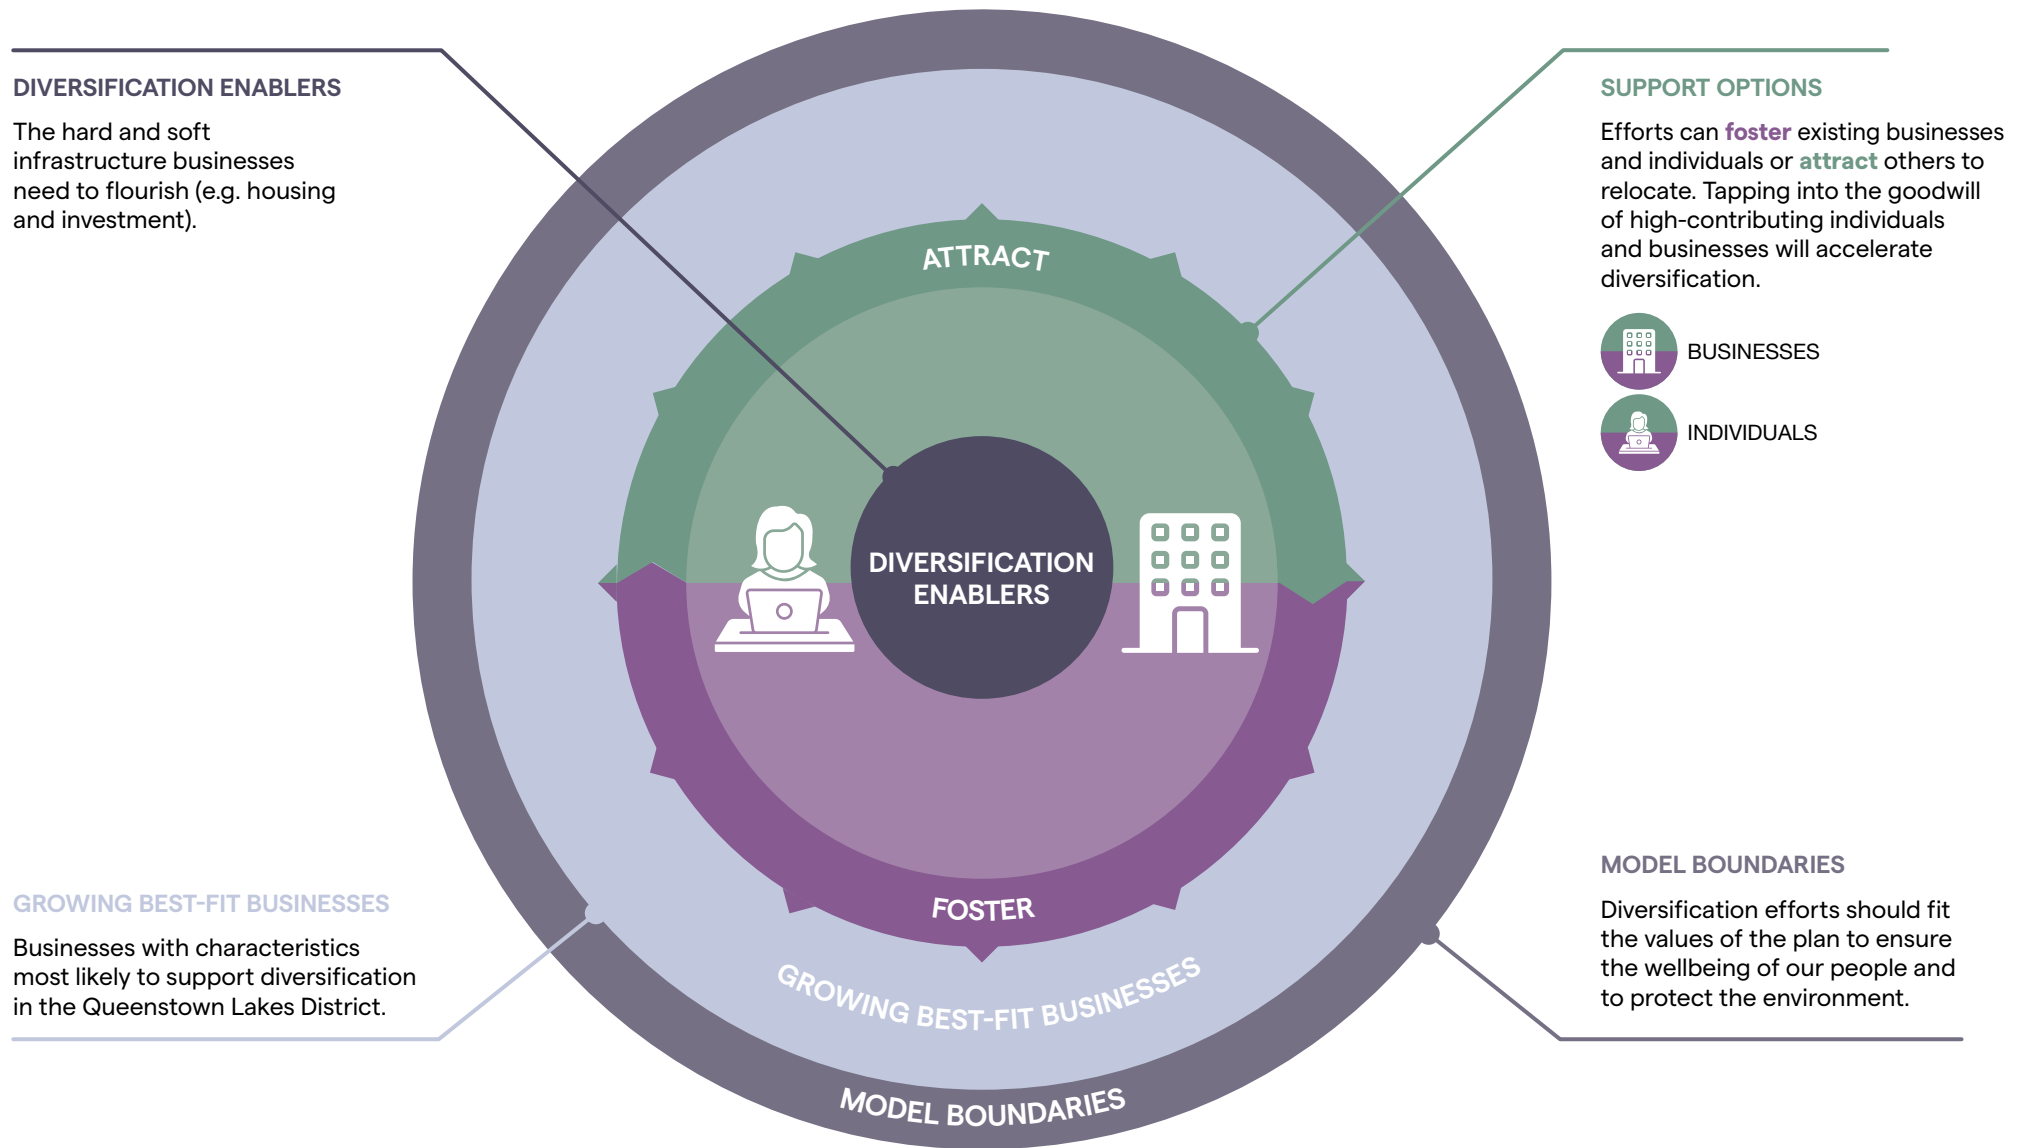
DIVERSIFICATION ENABLERS

The hard and soft infrastructure businesses need to flourish (e.g. housing and investment).

SUPPORT OPTIONS

Efforts can foster existing businesses and individuals or attract others to relocate. Tapping into the goodwill of high-contributing individuals and businesses will accelerate diversification.

BUSINESSES

INDIVIDUALS

ATTRACT

DIVERSIFICATION ENABLERS

FOSTER

GROWING BEST-FIT BUSINESSES

MODEL BOUNDARIES

GROWING BEST-FIT BUSINESSES

Businesses with characteristics most likely to support diversification in the Queenstown Lakes District.

MODEL BOUNDARIES

Diversification efforts should fit the values of the plan to ensure the wellbeing of our people and to protect the environment.